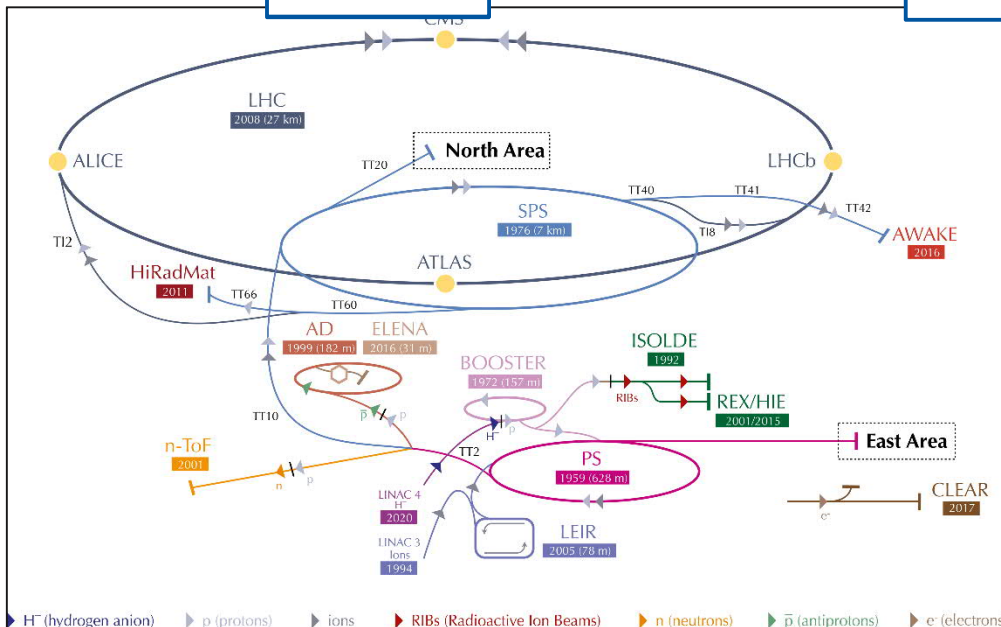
CMS

LHC
2008 (27 km)

ALICE

North Area

LHCb

TT20

TT40

TT41

TT42

SPS
1976 (7 km)

TI8

AWAKE
2016

TI2

ATLAS

HiRadMat
2011

TT66

TT60

AD
1999 (182 m)

ELENA
2016 (31 m)

ISOLDE
1992

BOOSTER
1972 (157 m)

RIBs

REX/HIE
2001/2015

TT10

$\bar{p}$

p

$H^-$

p

East Area

n-ToF
2001

TT2

PS
1959 (628 m)

n

p

LINAC 4
$H^-$
2020

CLEAR
2017

$e^-$

LINAC 3
Ions
1994

LEIR
2005 (78 m)

$H^-$ (hydrogen anion)   p (protons)   ions   RIBs (Radioactive Ion Beams)   n (neutrons)   $\bar{p}$ (antiprotons)   $e^-$ (electrons